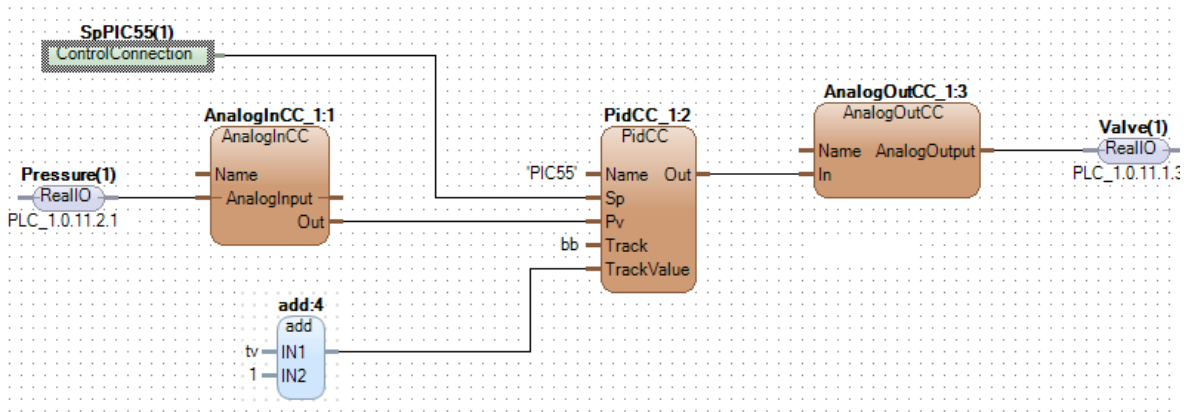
SpPIC55(1)
ControlConnection

AnalogInCC_1:1
AnalogInCC
Name
AnalogInput
Out

Pressure(1)
RealIO
PLC_1.0.11.2.1

PidCC_1:2
PidCC
'PIC55'
Name
Out
Sp
Pv
bb
Track
TrackValue

AnalogOutCC_1:3
AnalogOutCC
Name
AnalogOutput
In

Valve(1)
RealIO
PLC_1.0.11.1.3

add:4
add
tv
IN1
1
IN2